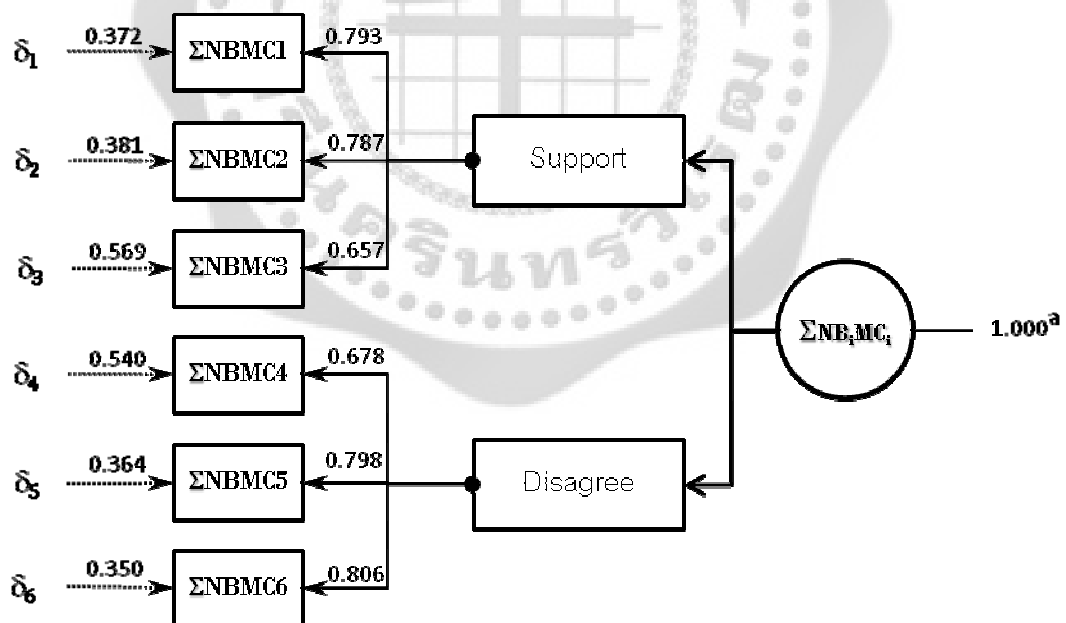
$\delta_1$ 0.372 ΣNBMC1 0.793

$\delta_2$ 0.381 ΣNBMC2 0.787

$\delta_3$ 0.569 ΣNBMC3 0.657

$\delta_4$ 0.540 ΣNBMC4 0.678

$\delta_5$ 0.364 ΣNBMC5 0.798

$\delta_6$ 0.350 ΣNBMC6 0.806

Support

Disagree

$\Sigma NB_iMC_i$

$1.000^a$